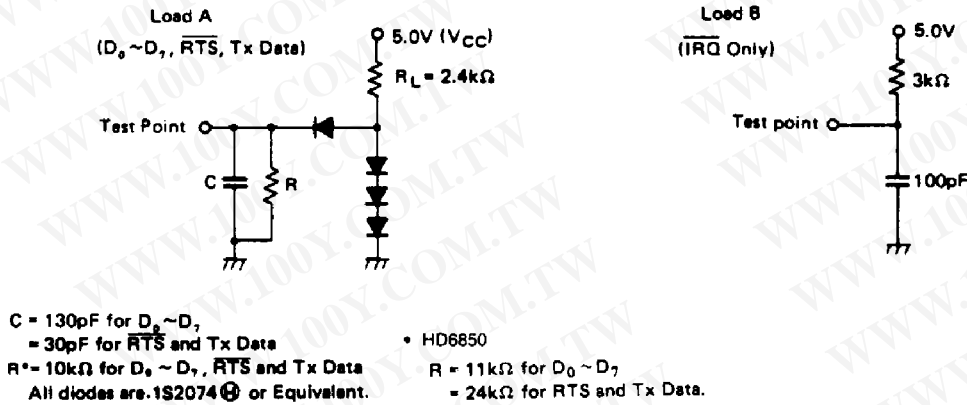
Load A
($D_0 \sim D_7$, $\overline{RTS}$, Tx Data)

5.0V ($V_{CC}$)

$R_L = 2.4k\Omega$

Test Point

C

R

Load B
($\overline{IRQ}$ Only)

5.0V

3kΩ

Test point

100pF

C = 130pF for $D_0 \sim D_7$
= 30pF for $\overline{RTS}$ and Tx Data
R* = 10kΩ for $D_0 \sim D_7$, $\overline{RTS}$ and Tx Data
All diodes are 1S2074 Ⓗ or Equivalent.

* HD6850
R = 11kΩ for $D_0 \sim D_7$
= 24kΩ for RTS and Tx Data.

WWW.100Y.COM.TW